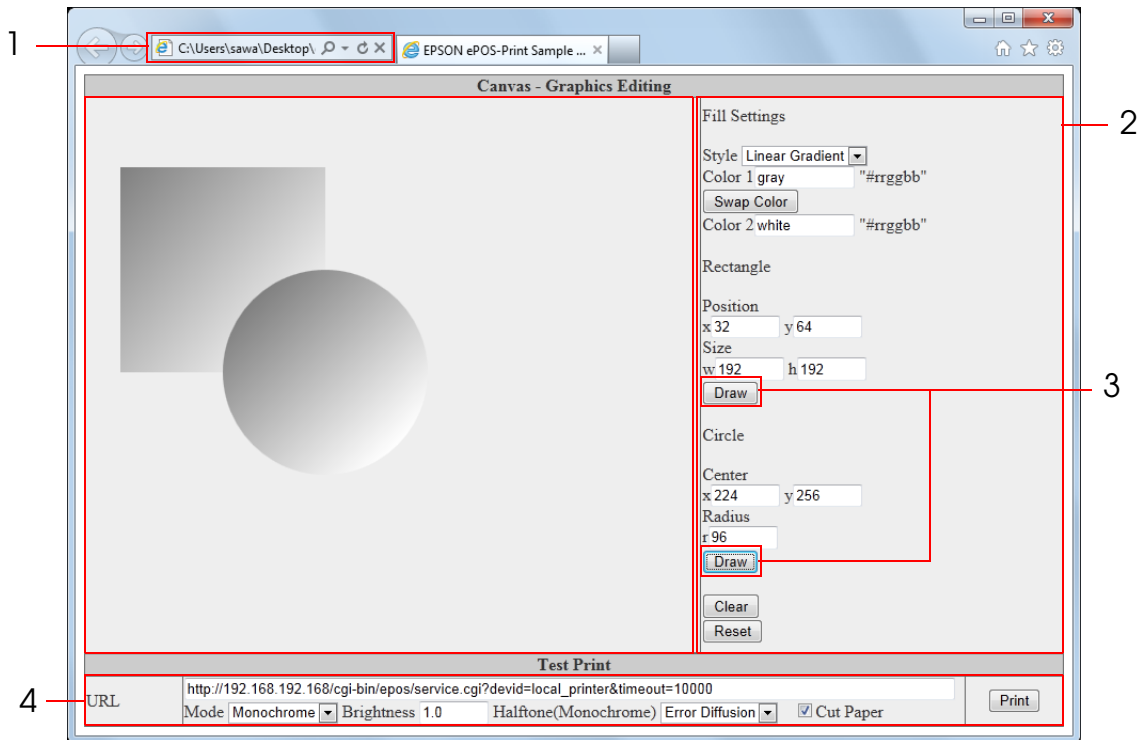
1

C:\Users\sawa\Desktop\

EPSON ePOS-Print Sample ...

Canvas - Graphics Editing

Fill Settings

Style Linear Gradient

Color 1 gray "#rrggbb"

Swap Color

Color 2 white "#rrggbb"

Rectangle

Position

x 32 y 64

Size

w 192 h 192

Draw

Circle

Center

x 224 y 256

Radius

r 96

Draw

Clear

Reset

2

3

Test Print

4

URL http://192.168.192.168/cgi-bin/epos/service.cgi?devid=local_printer&timeout=10000

Mode Monochrome Brightness 1.0 Halftone(Monochrome) Error Diffusion Cut Paper

Print